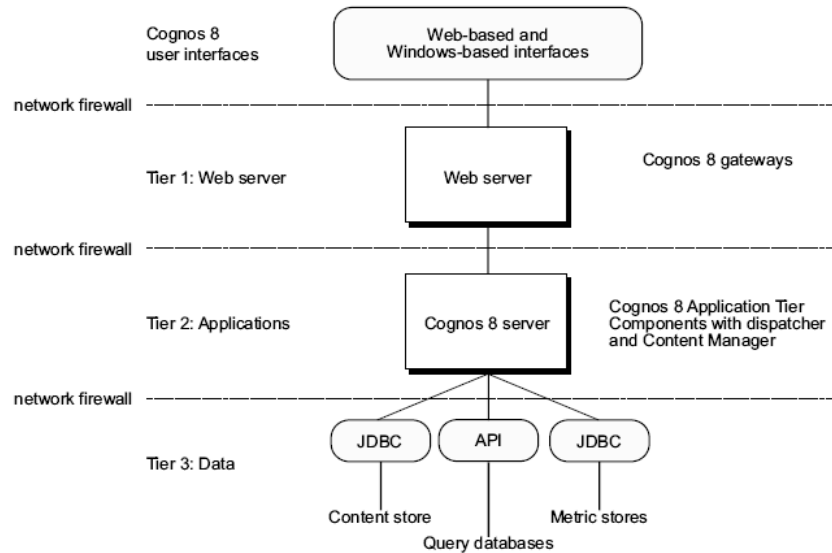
Cognos 8 user interfaces

Web-based and Windows-based interfaces

network firewall

Tier 1: Web server

Web server

Cognos 8 gateways

network firewall

Tier 2: Applications

Cognos 8 server

Cognos 8 Application Tier Components with dispatcher and Content Manager

network firewall

Tier 3: Data

JDBC

API

JDBC

Content store

Query databases

Metric stores